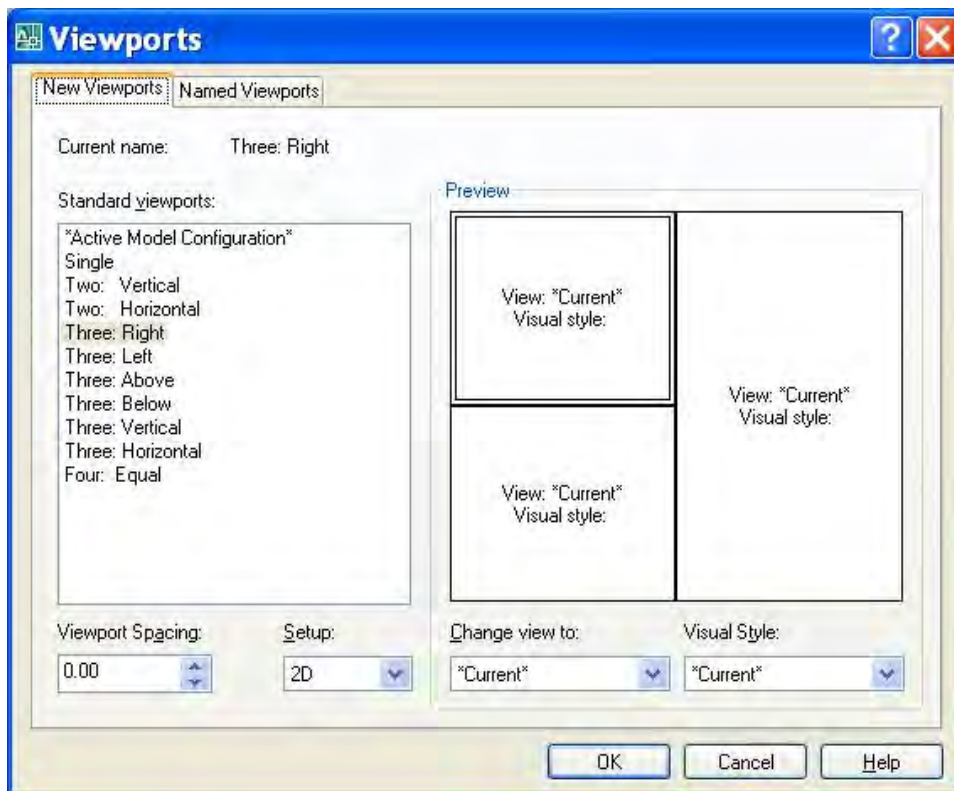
Viewports

New Viewports | Named Viewports

Current name: Three: Right

Standard viewports:

*Active Model Configuration*
Single
Two: Vertical
Two: Horizontal
Three: Right
Three: Left
Three: Above
Three: Below
Three: Vertical
Three: Horizontal
Four: Equal

Preview

View: *Current*
Visual style:

View: *Current*
Visual style:

View: *Current*
Visual style:

Viewport Spacing:
0.00

Setup:
2D

Change view to:
*Current*

Visual Style:
*Current*

OK
Cancel
Help